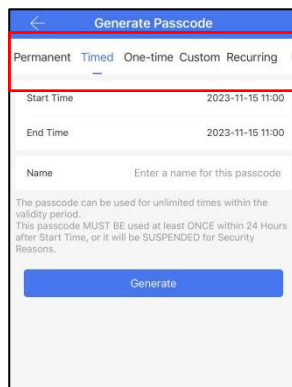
Generate Passcode

Permanent Timed One-time Custom Recurring

Start Time 2023-11-15 11:00

End Time 2023-11-15 11:00

Name Enter a name for this passcode

The passcode can be used for unlimited times within the validity period.
This passcode MUST BE used at least ONCE within 24 Hours after Start Time, or it will be SUSPENDED for Security Reasons.

Generate